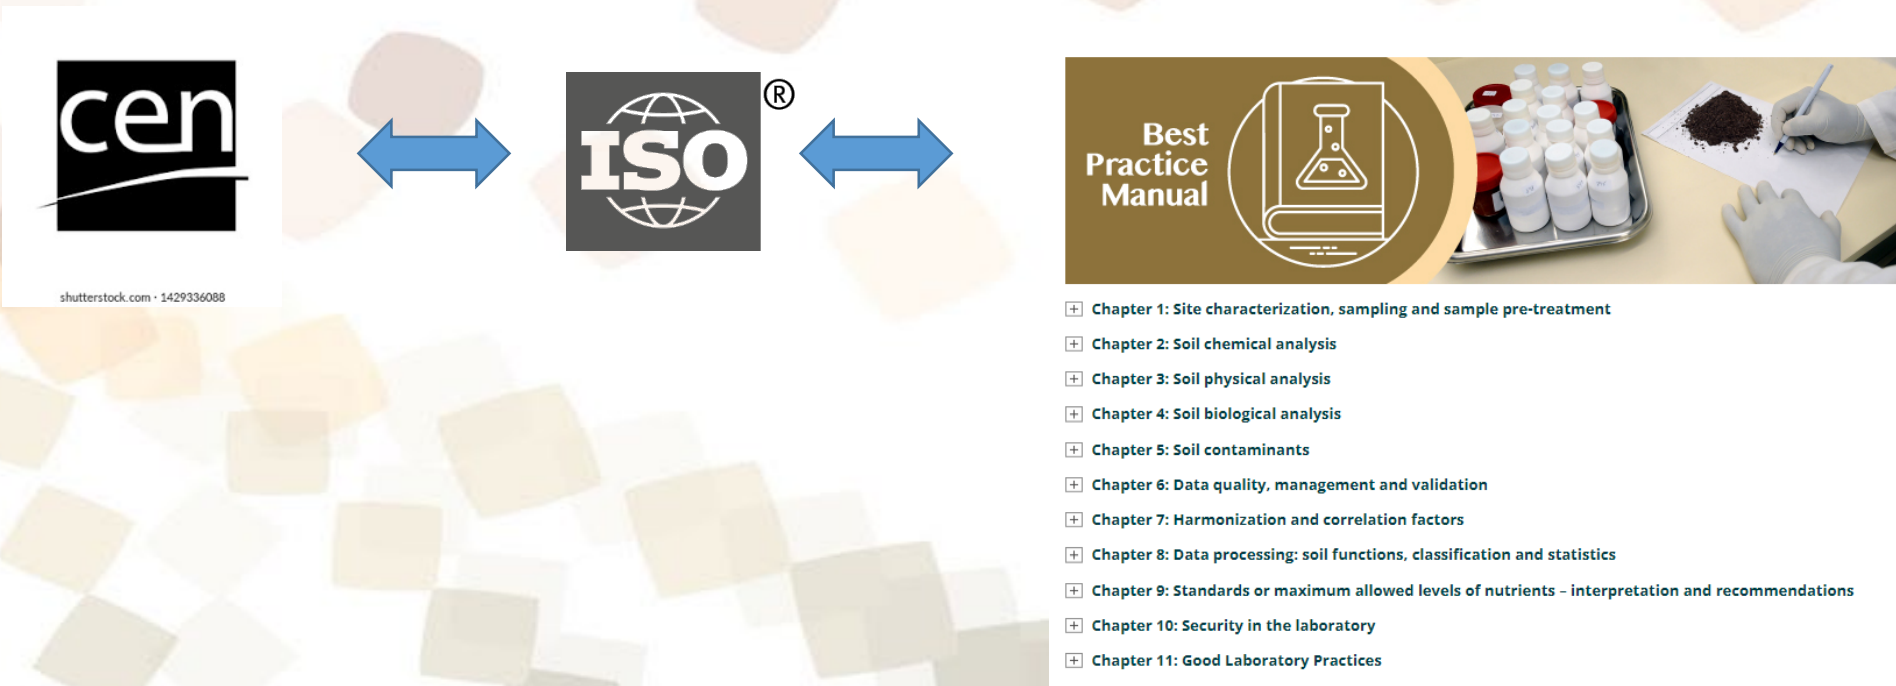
cen

shutterstock.com · 1429336088

ISO ®

Best Practice Manual

Chapter 1: Site characterization, sampling and sample pre-treatment

Chapter 2: Soil chemical analysis

Chapter 3: Soil physical analysis

Chapter 4: Soil biological analysis

Chapter 5: Soil contaminants

Chapter 6: Data quality, management and validation

Chapter 7: Harmonization and correlation factors

Chapter 8: Data processing: soil functions, classification and statistics

Chapter 9: Standards or maximum allowed levels of nutrients – interpretation and recommendations

Chapter 10: Security in the laboratory

Chapter 11: Good Laboratory Practices